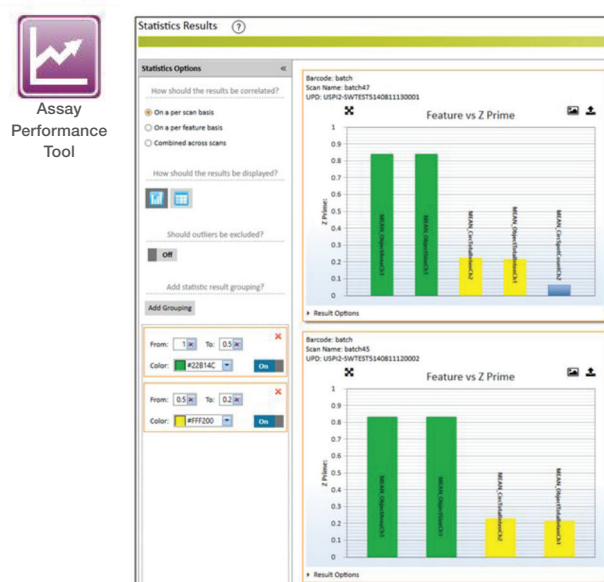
Assay Performance Tool

Statistics Results ?

Statistics Options «

How should the results be correlated?

On a per scan basis

On a per feature basis

Combined across scans

How should the results be displayed?

Should outliers be excluded?

Off

Add statistic result grouping?

Add Grouping

From: 1 To: 0.5

Color: #22B14C On

From: 0.5 To: 0.2

Color: #FFF200 On

Barcode: batch
Scan Name: batch47
UPD: USPI2-SWTEST5140811130001

Feature vs Z Prime

Z Prime

1
0.9
0.8
0.7
0.6
0.5
0.4
0.3
0.2
0.1
0

MEAN_ObjectAreaCh1

MEAN_ObjectAreaCh1

MEAN_CircTotalIntenCh2

MEAN_ObjectTotalIntenCh1

MEAN_CircSpotCountCh2

Result Options

Barcode: batch
Scan Name: batch45
UPD: USPI2-SWTEST5140811120002

Feature vs Z Prime

Z Prime

1
0.9
0.8
0.7
0.6
0.5
0.4
0.3
0.2
0.1
0

MEAN_ObjectAreaCh1

MEAN_ObjectAreaCh1

MEAN_CircTotalIntenCh2

MEAN_ObjectTotalIntenCh1

Result Options